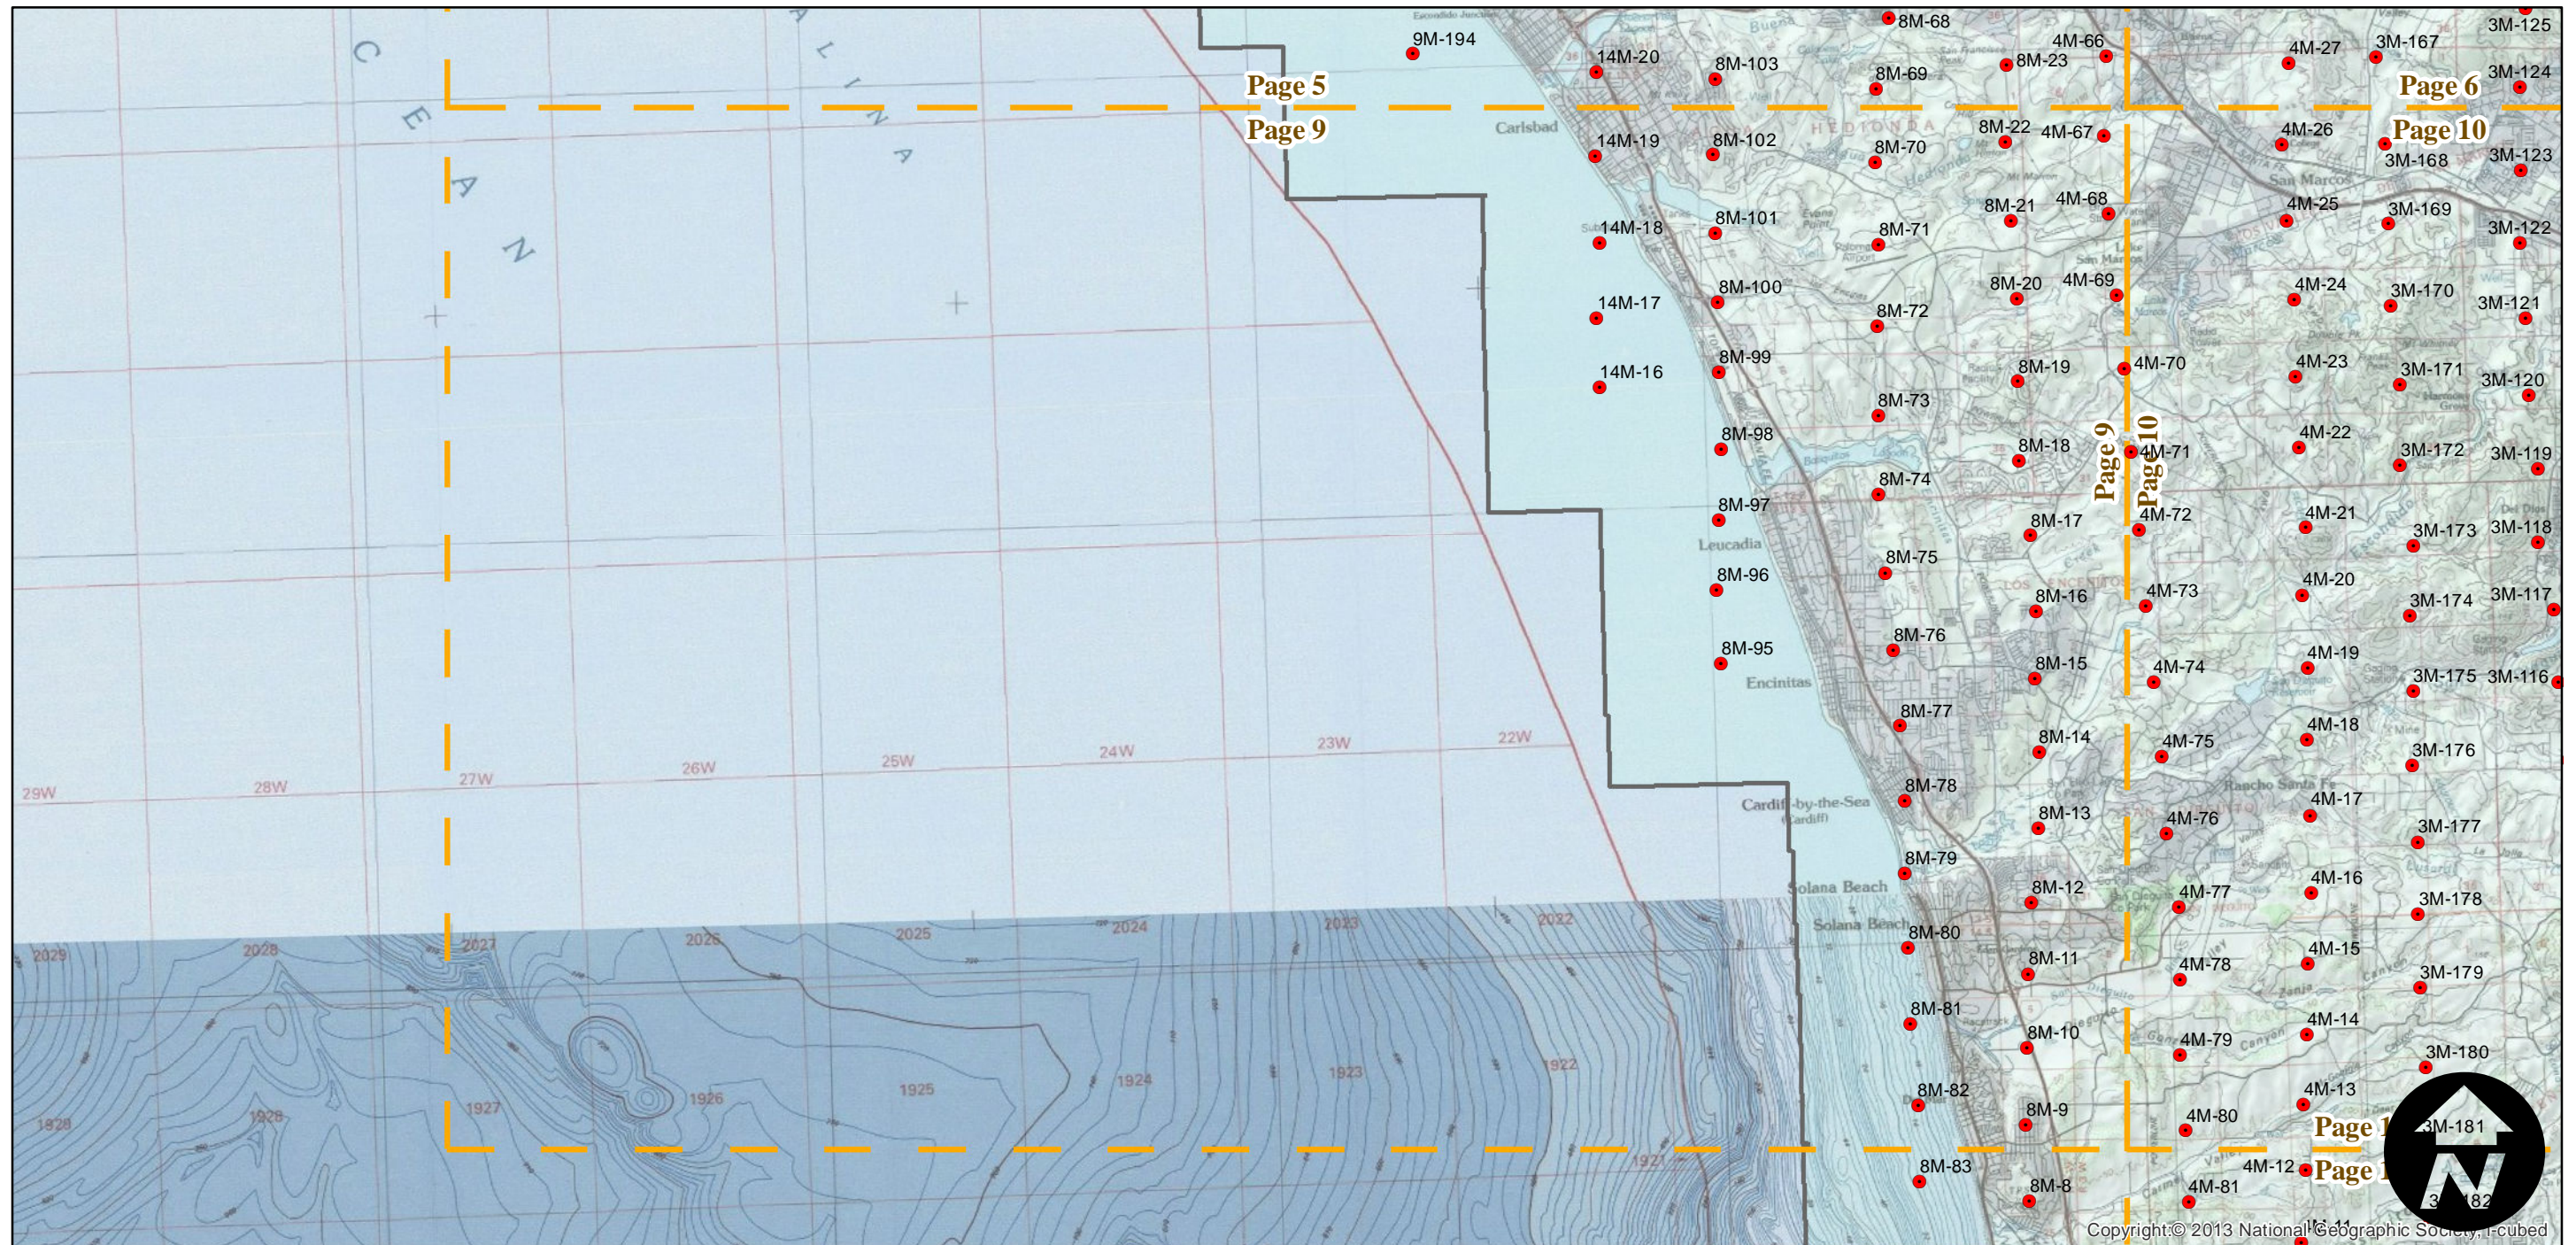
C E A N
C A L I N A
Page 5
Page 9
Page 6
Page 10
Page 9
Page 10
Page 1
Page 1
9M-194
14M-20
14M-19
14M-18
14M-17
14M-16
8M-68
8M-103
8M-102
8M-101
8M-100
8M-99
8M-98
8M-97
8M-96
8M-95
8M-69
8M-70
8M-71
8M-72
8M-73
8M-74
8M-75
8M-76
8M-77
8M-78
8M-79
8M-80
8M-81
8M-82
8M-83
8M-23
8M-22
8M-21
8M-20
8M-19
8M-18
8M-17
8M-16
8M-15
8M-14
8M-13
8M-12
8M-11
8M-10
8M-9
8M-8
4M-66
4M-67
4M-68
4M-69
4M-70
4M-71
4M-72
4M-73
4M-74
4M-75
4M-76
4M-77
4M-78
4M-79
4M-80
4M-81
4M-27
4M-26
4M-25
4M-24
4M-23
4M-22
4M-21
4M-20
4M-19
4M-18
4M-17
4M-16
4M-15
4M-14
4M-13
4M-12
3M-167
3M-168
3M-169
3M-170
3M-171
3M-172
3M-173
3M-174
3M-175
3M-176
3M-177
3M-178
3M-179
3M-180
3M-181
3M-182
3M-125
3M-124
3M-123
3M-122
3M-121
3M-120
3M-119
3M-118
3M-117
3M-116
Carlsbad
Leucadia
Encinitas
Cardiff-by-the-Sea (Cardiff)
Solana Beach
Solana Beach
San Marcos
Rancho Santa Fe
29W
28W
27W
26W
25W
24W
23W
22W
2029
2028
2027
2026
2025
2024
2023
2022
1928
1928
1927
1926
1925
1924
1923
1922
1921
N
Copyright:© 2013 National Geographic Society, i-cubed